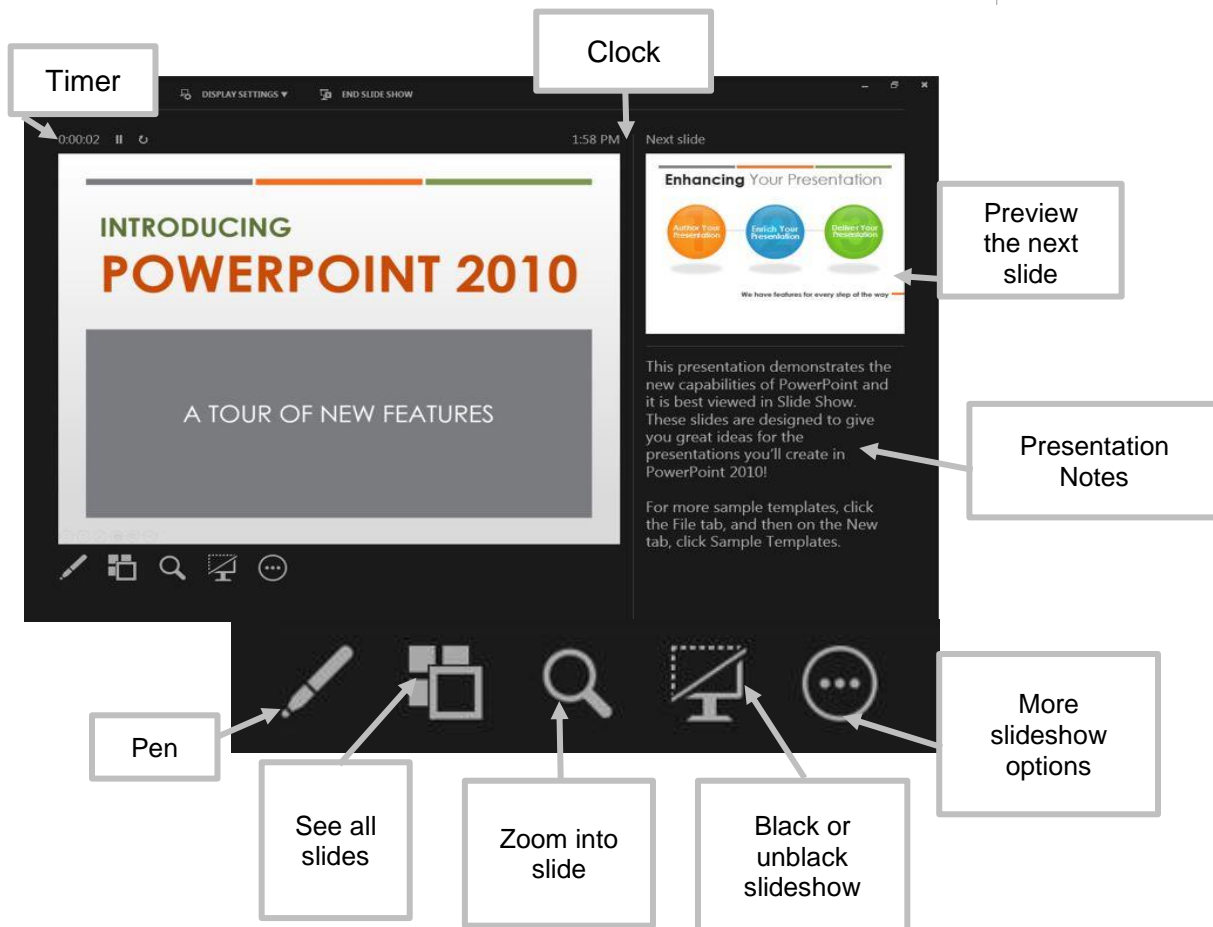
Timer

Clock

DISPLAY SETTINGS ▾

END SLIDE SHOW

0:00:02

1:58 PM

Next slide

INTRODUCING

POWERPOINT 2010

A TOUR OF NEW FEATURES

Enhancing Your Presentation

Author Your Presentation

Enrich Your Presentation

Deliver Your Presentation

We have features for every step of the way

Preview the next slide

This presentation demonstrates the new capabilities of PowerPoint and it is best viewed in Slide Show. These slides are designed to give you great ideas for the presentations you'll create in PowerPoint 2010!

For more sample templates, click the File tab, and then on the New tab, click Sample Templates.

Presentation Notes

Pen

See all slides

Zoom into slide

Black or unblack slideshow

More slideshow options